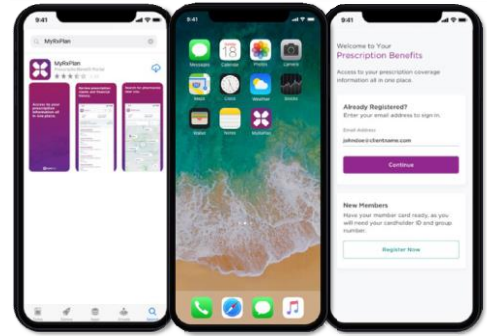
9:41

MyRxPlan

MyRxPlan

9:41

Messages Calendar Photos Camera

Maps Clock Weather Stocks

Wallet Notes MyRxPlan

9:41

Welcome to Your Prescription Benefits

Access to your prescription coverage information all in one place.

Already Registered?

Enter your email address to sign in.

Email Address

johndoe@clientname.com

Continue

New Members

Have your member card ready, as you will need your cardholder ID and group number.

Register Now